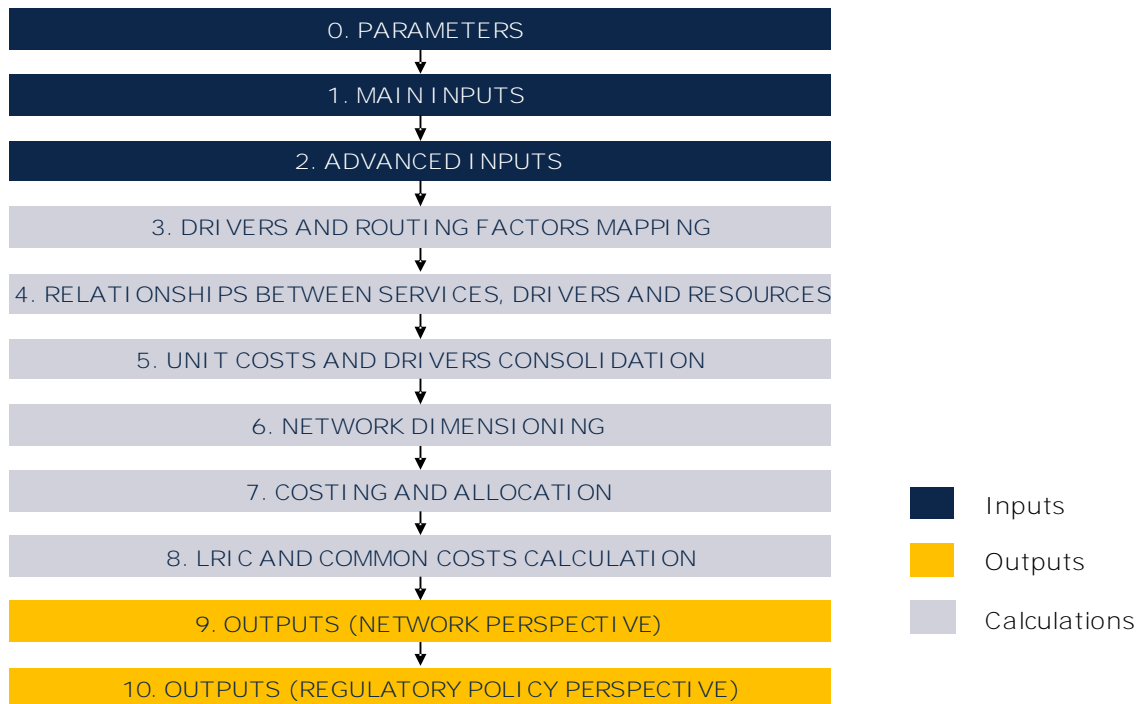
0. PARAMETERS

1. MAIN INPUTS

2. ADVANCED INPUTS

3. DRIVERS AND ROUTING FACTORS MAPPING

4. RELATIONSHIPS BETWEEN SERVICES, DRIVERS AND RESOURCES

5. UNIT COSTS AND DRIVERS CONSOLIDATION

6. NETWORK DIMENSIONING

7. COSTING AND ALLOCATION

8. LRIC AND COMMON COSTS CALCULATION

9. OUTPUTS (NETWORK PERSPECTIVE)

10. OUTPUTS (REGULATORY POLICY PERSPECTIVE)

Inputs

Outputs

Calculations